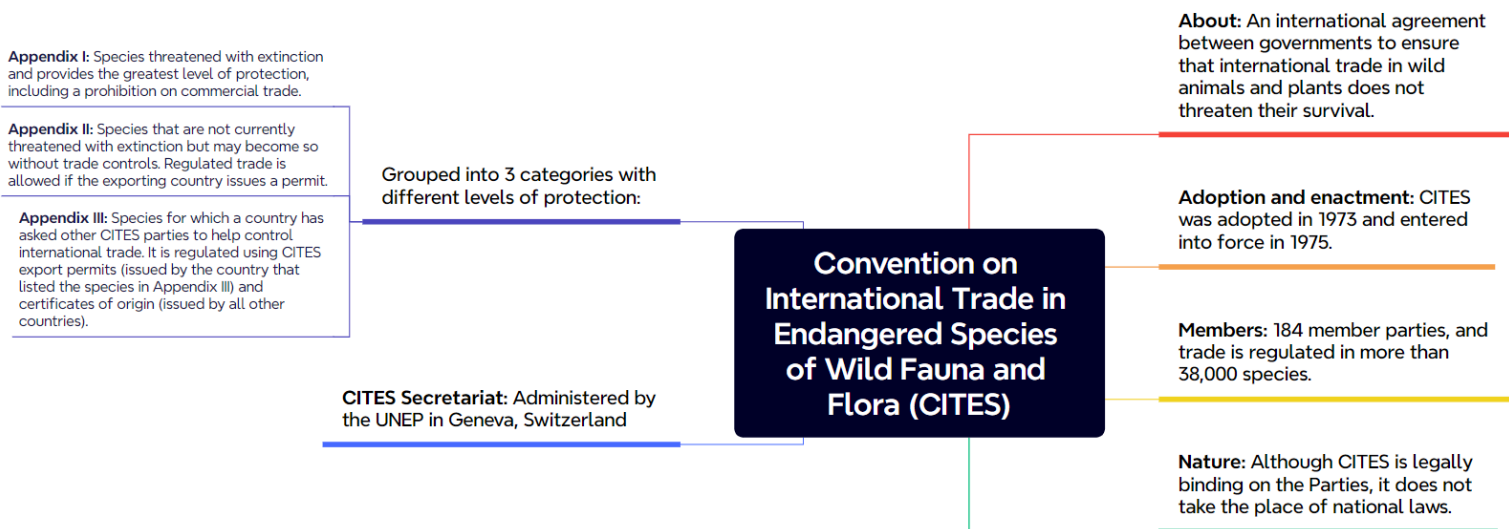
Convention on International Trade in Endangered Species of Wild Fauna and Flora (CITES)

About: An international agreement between governments to ensure that international trade in wild animals and plants does not threaten their survival.

Adoption and enactment: CITES was adopted in 1973 and entered into force in 1975.

Members: 184 member parties, and trade is regulated in more than 38,000 species.

Nature: Although CITES is legally binding on the Parties, it does not take the place of national laws.

Grouped into 3 categories with different levels of protection:

Appendix I: Species threatened with extinction and provides the greatest level of protection, including a prohibition on commercial trade.

Appendix II: Species that are not currently threatened with extinction but may become so without trade controls. Regulated trade is allowed if the exporting country issues a permit.

Appendix III: Species for which a country has asked other CITES parties to help control international trade. It is regulated using CITES export permits (issued by the country that listed the species in Appendix III) and certificates of origin (issued by all other countries).

CITES Secretariat: Administered by the UNEP in Geneva, Switzerland